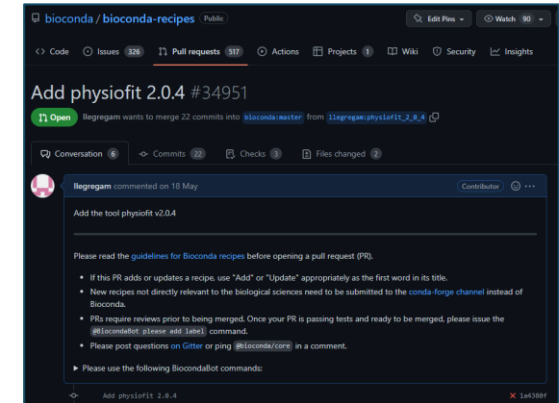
bioconda / bioconda-recipes Public

Edit Pins ▾ Watch 90 ▾

<> Code Issues 326 Pull requests 517 Actions Projects 1 Wiki Security Insights

Add physiofit 2.0.4 #34951

Open llegregam wants to merge 22 commits into bioconda:master from llegregam:physiofit_2_0_4

Conversation 6 Commits 22 Checks 3 Files changed 2

llegregam commented on 18 May Contributor ···

Add the tool physiofit v2.0.4

Please read the guidelines for Bioconda recipes before opening a pull request (PR).

- If this PR adds or updates a recipe, use "Add" or "Update" appropriately as the first word in its title.
- New recipes not directly relevant to the biological sciences need to be submitted to the conda-forge channel instead of Bioconda.
- PRs require reviews prior to being merged. Once your PR is passing tests and ready to be merged, please issue the @BiocondaBot please add label command.
- Please post questions on Gitter or ping @bioconda/core in a comment.

▶ Please use the following BiocondaBot commands:

Add physiofit 2.0.4 ✕ 1a4380f